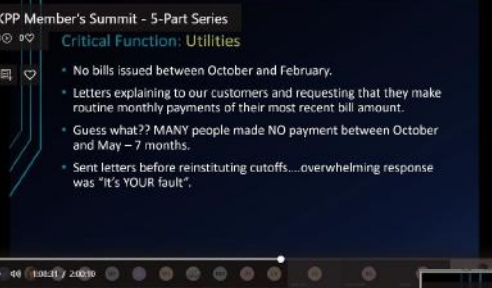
KPP Member's Summit - 5-Part Series

Critical Function: Utilities

No bills issued between October and February.

Letters explaining to our customers and requesting that they make routine monthly payments of their most recent bill amount.

Guess what?? MANY people made NO payment between October and May – 7 months.

Sent letters before reinstituting cutoffs....overwhelming response was "It's YOUR fault".

1:08:31 / 2:00:30